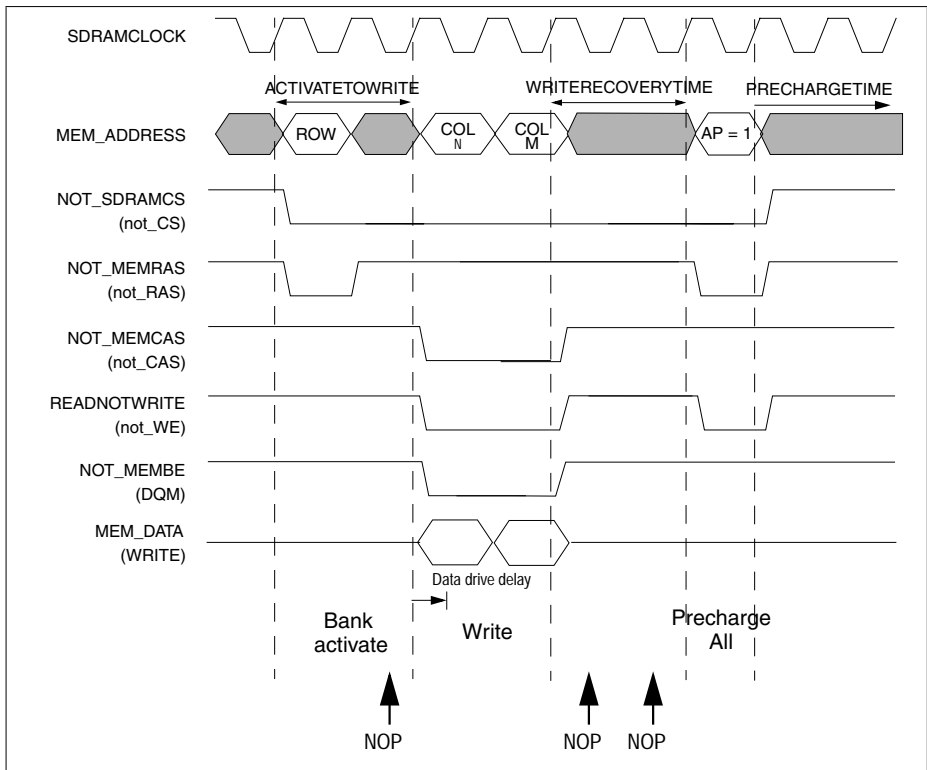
SDRAMCLOCK

ACTIVATETOWRITE

WRITERECOVERYTIME

PRECHARGETIME

MEM_ADDRESS

ROW

COL N

COL M

AP = 1

NOT_SDRAMCS (not_CS)

NOT_MEMRAS (not_RAS)

NOT_MEMCAS (not_CAS)

READNOTWRITE (not_WE)

NOT_MEMBE (DQM)

MEM_DATA (WRITE)

Data drive delay

Bank activate

Write

Precharge All

NOP

NOP

NOP